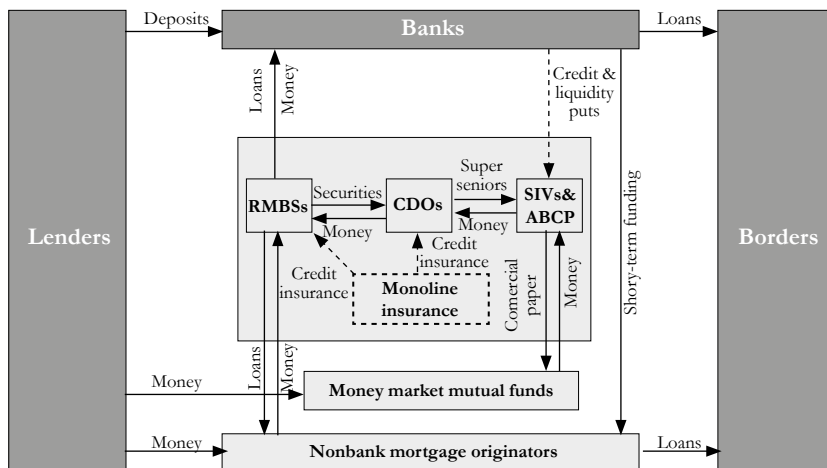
Deposits

Banks

Loans

Loans

Money

Credit & liquidity puts

Lenders

Borders

Super seniors

Securities

RMBSs

CDOs

SIVs& ABCP

Money

Money

Credit insurance

Credit insurance

Monoline insurance

Comercial paper

Money

Shory-term funding

Loans

Money

Money

Money market mutual funds

Money

Nonbank mortgage originators

Loans